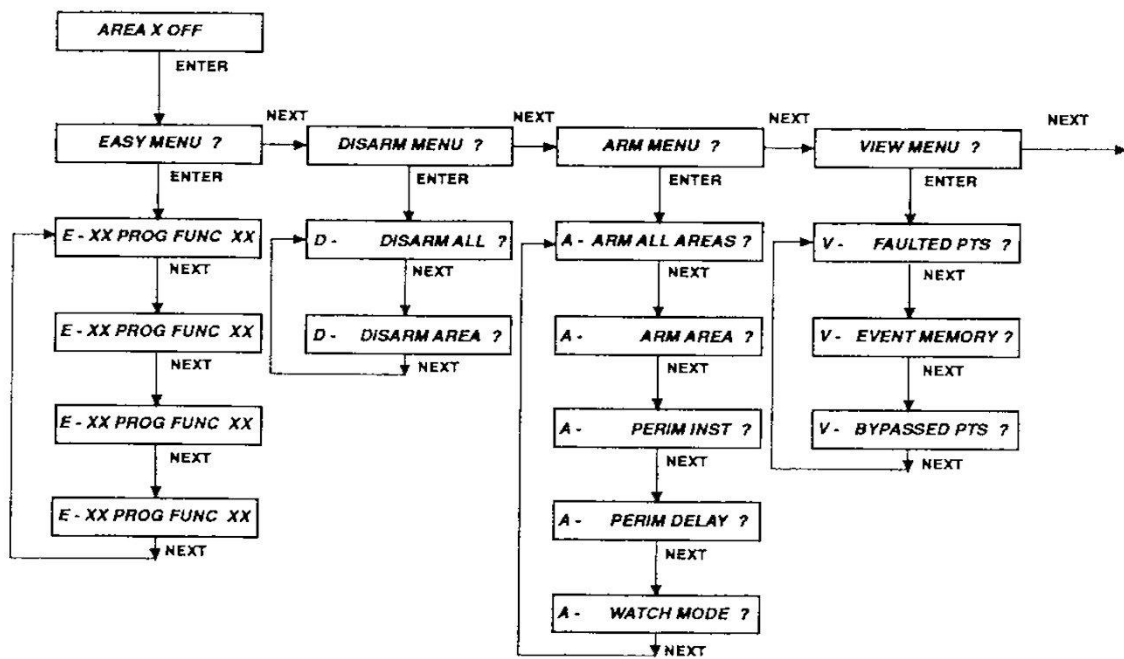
AREA X OFF

ENTER

EASY MENU ?

NEXT

DISARM MENU ?

NEXT

ARM MENU ?

NEXT

VIEW MENU ?

NEXT

ENTER

E - XX PROG FUNC XX

NEXT

E - XX PROG FUNC XX

NEXT

E - XX PROG FUNC XX

NEXT

E - XX PROG FUNC XX

NEXT

ENTER

D - DISARM ALL ?

NEXT

D - DISARM AREA ?

NEXT

ENTER

A - ARM ALL AREAS ?

NEXT

A - ARM AREA ?

NEXT

A - PERIM INST ?

NEXT

A - PERIM DELAY ?

NEXT

A - WATCH MODE ?

NEXT

ENTER

V - FAULTED PTS ?

NEXT

V - EVENT MEMORY ?

NEXT

V - BYPASSED PTS ?

NEXT